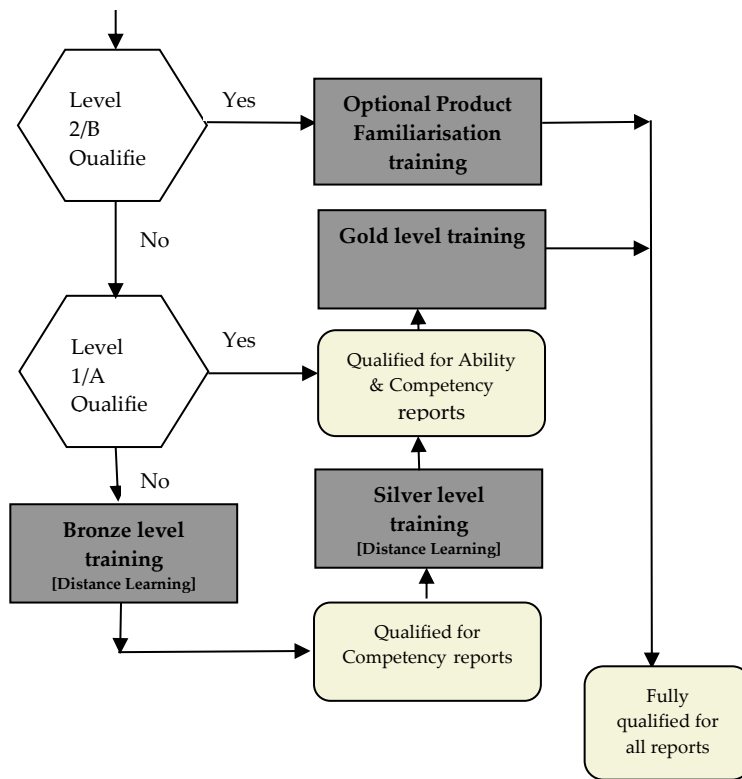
Level 2/B Oualifie

Yes

Optional Product Familiarisation training

No

Gold level training

Level 1/A Oualifie

Yes

Qualified for Ability & Competency reports

No

Silver level training
[Distance Learning]

Bronze level training
[Distance Learning]

Qualified for Competency reports

Fully qualified for all reports